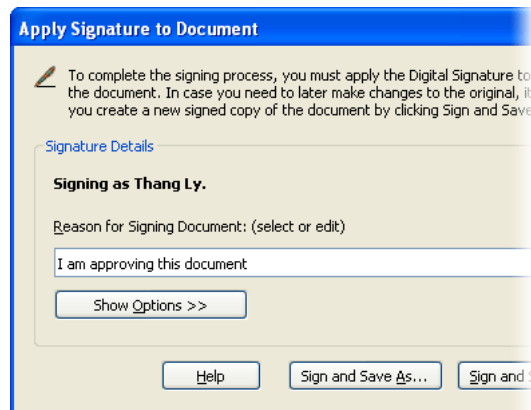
Apply Signature to Document

To complete the signing process, you must apply the Digital Signature to the document. In case you need to later make changes to the original, it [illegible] you create a new signed copy of the document by clicking Sign and Save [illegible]

Signature Details

Signing as Thang Ly.

Reason for Signing Document: (select or edit)

I am approving this document

Show Options >>

Help

Sign and Save As...

Sign and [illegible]